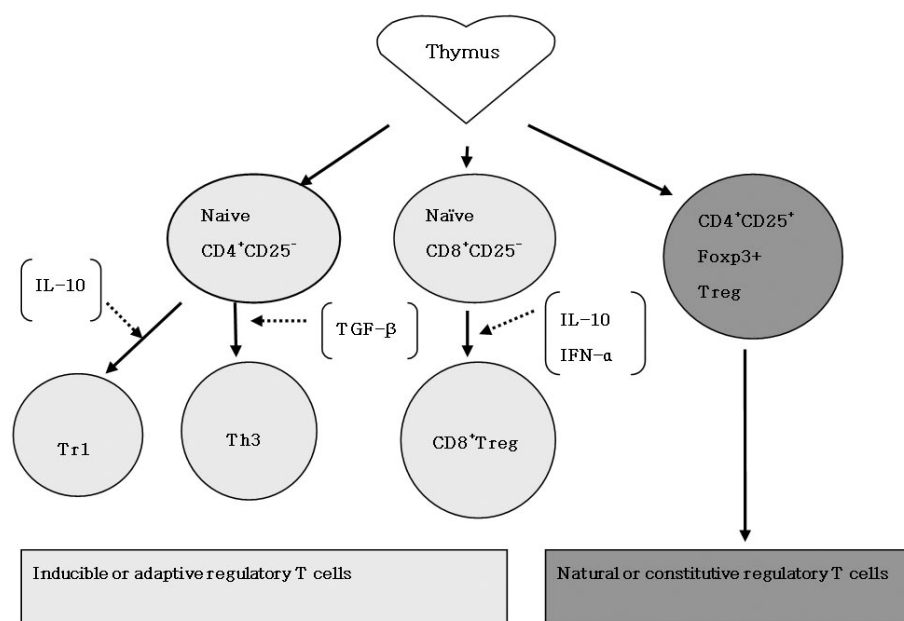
Thymus

Naive
$CD4^{+}CD25^{-}$

Naïve
$CD8^{+}CD25^{-}$

$CD4^{+}CD25^{+}$
Foxp3+
Treg

IL-10

TGF-β

IL-10
IFN-α

Tr1

Th3

$CD8^{+}$Treg

Inducible or adaptive regulatory T cells

Natural or constitutive regulatory T cells